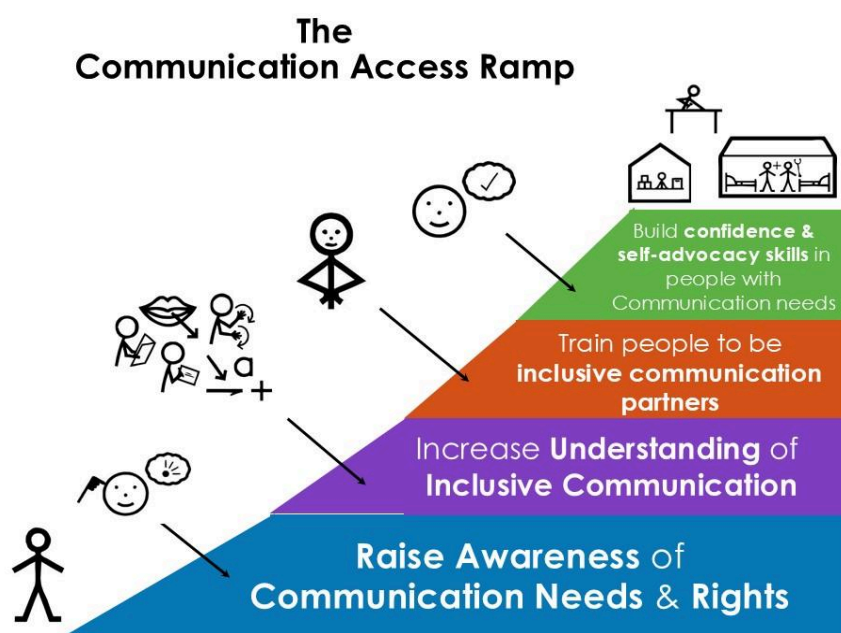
The Communication Access Ramp

Build confidence & self-advocacy skills in people with Communication needs

Train people to be inclusive communication partners

Increase Understanding of Inclusive Communication

Raise Awareness of Communication Needs & Rights